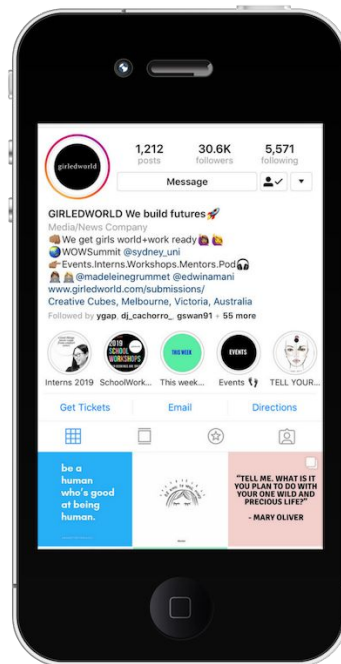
girledworld

1,212 posts

30.6K followers

5,571 following

Message

GIRLEDWORLD We build futures🚀
Media/News Company
📚We get girls world+work ready🙋🏾🙋
🌏WOWSummit @sydney_uni
📣Events.Interns.Workshops.Mentors.Pod🎧
👩🏽👩 @madeleinegrummet @edwinamani
www.girledworld.com/submissions/
Creative Cubes, Melbourne, Victoria, Australia
Followed by ygap, dj_cachorro_ gswan91 + 55 more

2019 SCHOOL WORKSHOPS
THIS WEEK
EVENTS

Interns 2019
SchoolWork...
This week...
Events 👣
TELL YOUR...

Get Tickets
Email
Directions

be a human who's good at being human.

"TELL ME, WHAT IS IT YOU PLAN TO DO WITH YOUR ONE WILD AND PRECIOUS LIFE?"
- MARY OLIVER